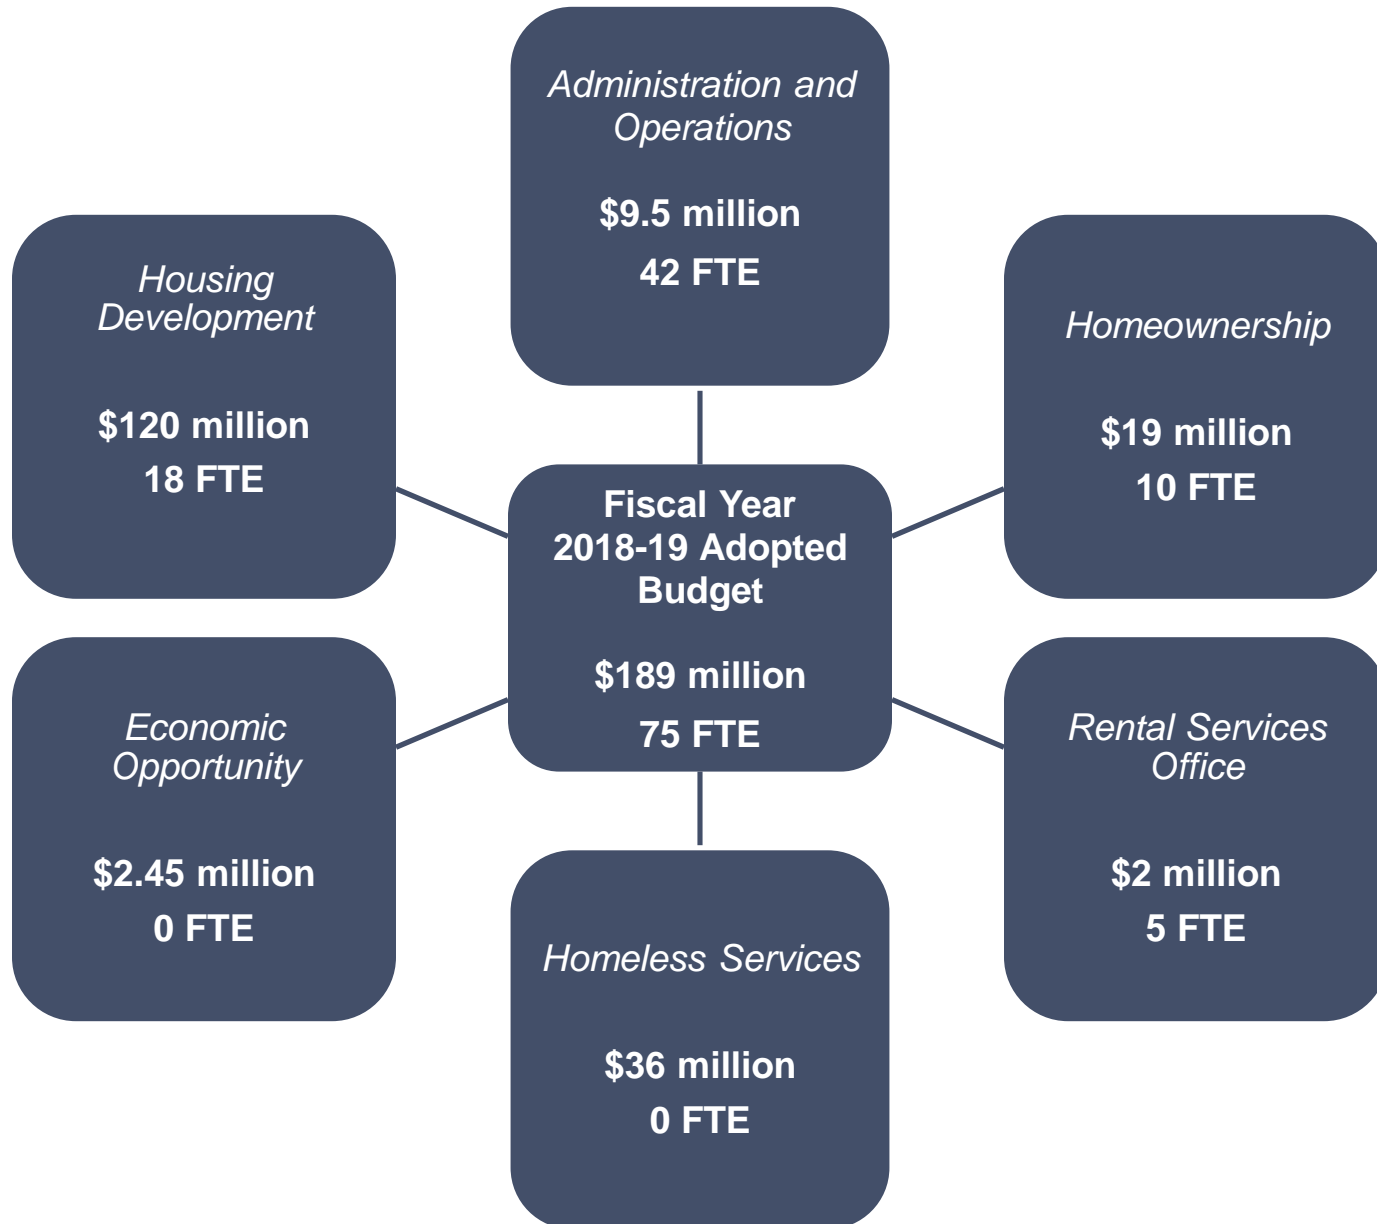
Administration and Operations

$9.5 million

42 FTE

Housing Development

$120 million

18 FTE

Homeownership

$19 million

10 FTE

Fiscal Year 2018-19 Adopted Budget

$189 million

75 FTE

Economic Opportunity

$2.45 million

0 FTE

Rental Services Office

$2 million

5 FTE

Homeless Services

$36 million

0 FTE